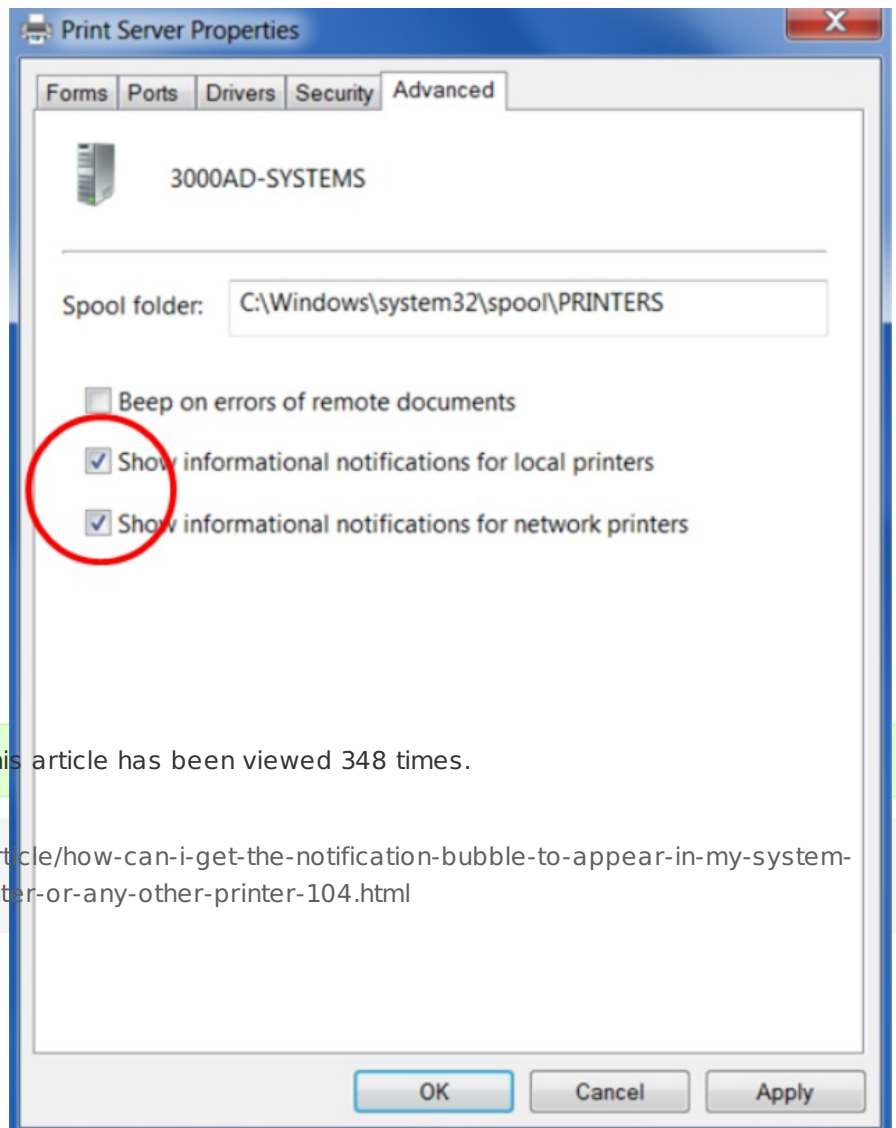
Print Server Properties

X

Forms Ports Drivers Security Advanced

3000AD-SYSTEMS

Spool folder: C:\Windows\system32\spool\PRINTERS

Beep on errors of remote documents

Show informational notifications for local printers

Show informational notifications for network printers

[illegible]is article has been viewed 348 times.

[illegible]ticle/how-can-i-get-the-notification-bubble-to-appear-in-my-system-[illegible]ter-or-any-other-printer-104.html

OK Cancel Apply